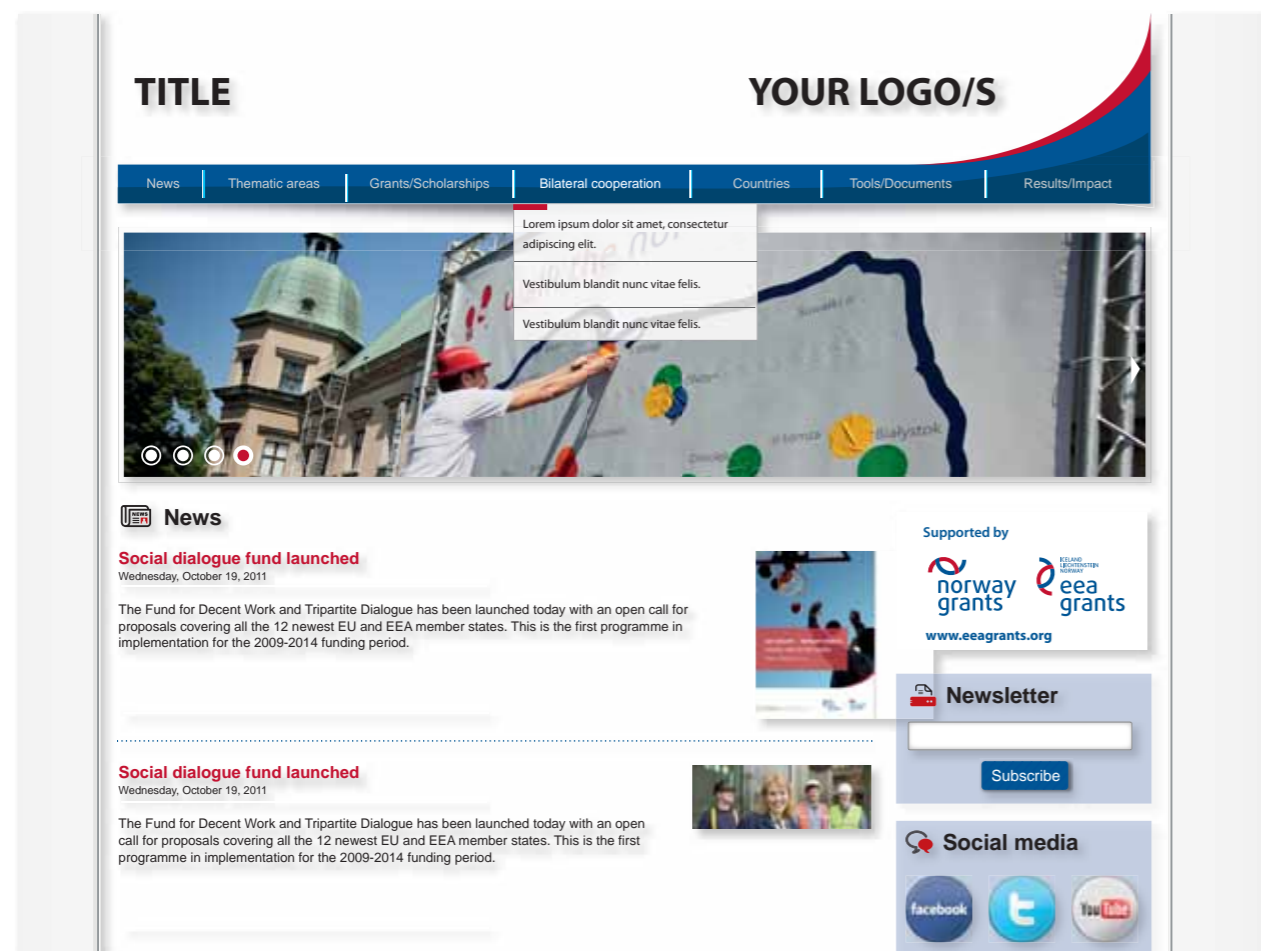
TITLE

YOUR LOGO/S

News | Thematic areas | Grants/Scholarships | Bilateral cooperation | Countries | Tools/Documents | Results/Impact

Lorem ipsum dolor sit amet, consectetur adipiscing elit.

Vestibulum blandit nunc vitae felis.

Vestibulum blandit nunc vitae felis.

News

Social dialogue fund launched
Wednesday, October 19, 2011

The Fund for Decent Work and Tripartite Dialogue has been launched today with an open call for proposals covering all the 12 newest EU and EEA member states. This is the first programme in implementation for the 2009-2014 funding period.

Social dialogue fund launched
Wednesday, October 19, 2011

The Fund for Decent Work and Tripartite Dialogue has been launched today with an open call for proposals covering all the 12 newest EU and EEA member states. This is the first programme in implementation for the 2009-2014 funding period.

Supported by

norway grants

ICELAND LIECHTENSTEIN NORWAY eea grants

www.eeagrants.org

Newsletter

Subscribe

Social media

facebook

YouTube